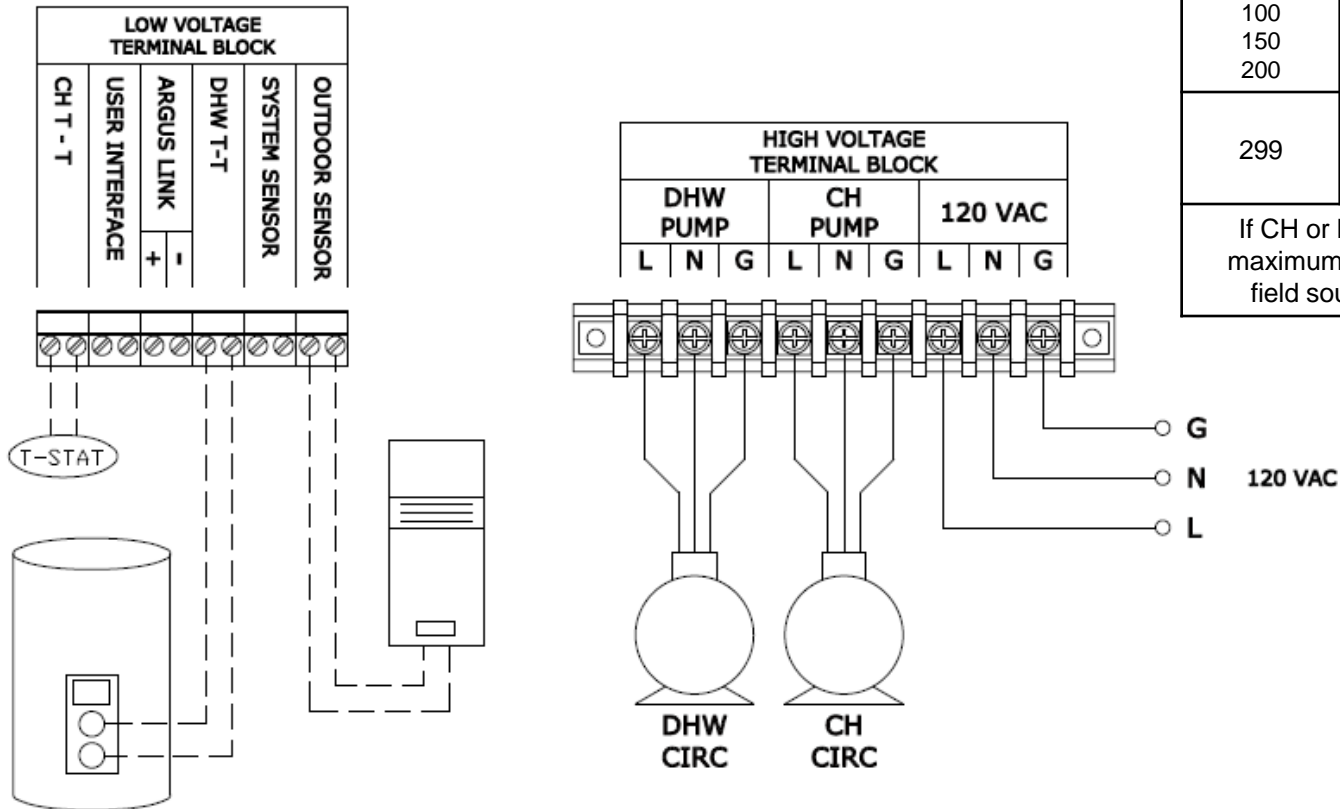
LOW VOLTAGE TERMINAL BLOCK

CH T - T

USER INTERFACE

ARGUS LINK

+ -

DHW T-T

SYSTEM SENSOR

OUTDOOR SENSOR

T-STAT

HIGH VOLTAGE TERMINAL BLOCK

| DHW PUMP | | | CH PUMP | | | 120 VAC | | |
|---|---|---|---|---|---|---|---|---|
| L | N | G | L | N | G | L | N | G |

G

N

L

120 VAC

DHW CIRC

CH CIRC

| 100 150 200 |
|---|
| 299 |
| If CH or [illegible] maximum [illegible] field sou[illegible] |